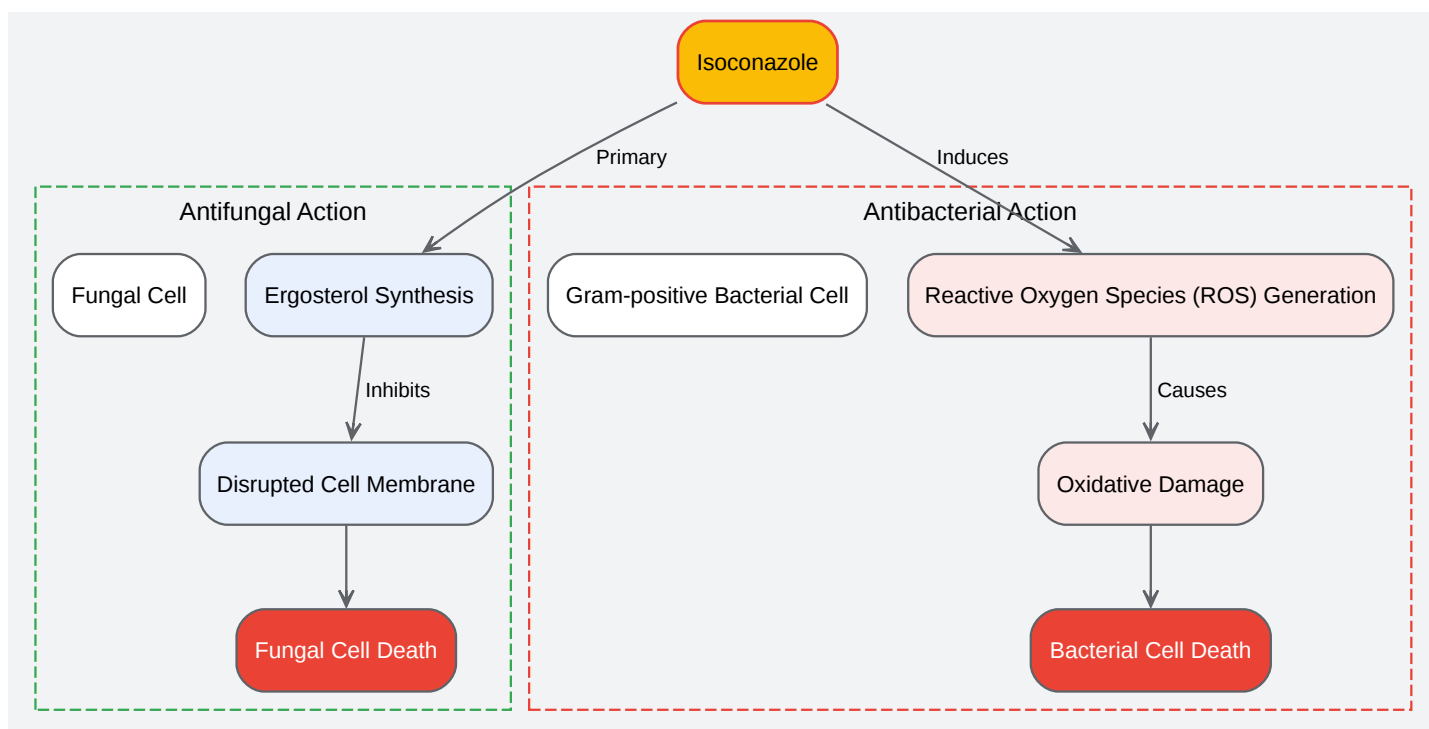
Isoconazole

Primary

Induces

Antifungal Action

Fungal Cell

Ergosterol Synthesis

Inhibits

Disrupted Cell Membrane

Fungal Cell Death

Antibacterial Action

Gram-positive Bacterial Cell

Reactive Oxygen Species (ROS) Generation

Causes

Oxidative Damage

Bacterial Cell Death